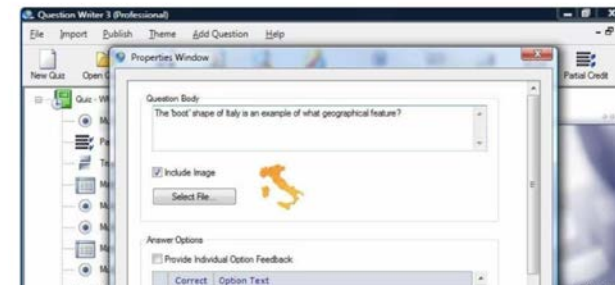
Question Writer 3 (Professional)

File Import Publish Theme Add Question Help

New Quiz Open Q

Partial Credit

Quiz - W

M

Pa

Te

Ma

M

Ma

M

Properties Window

Question Body

The 'boot' shape of Italy is an example of what geographical feature?

Include Image

Select File...

Answer Options

Provide Individual Option Feedback

Correct Option Text